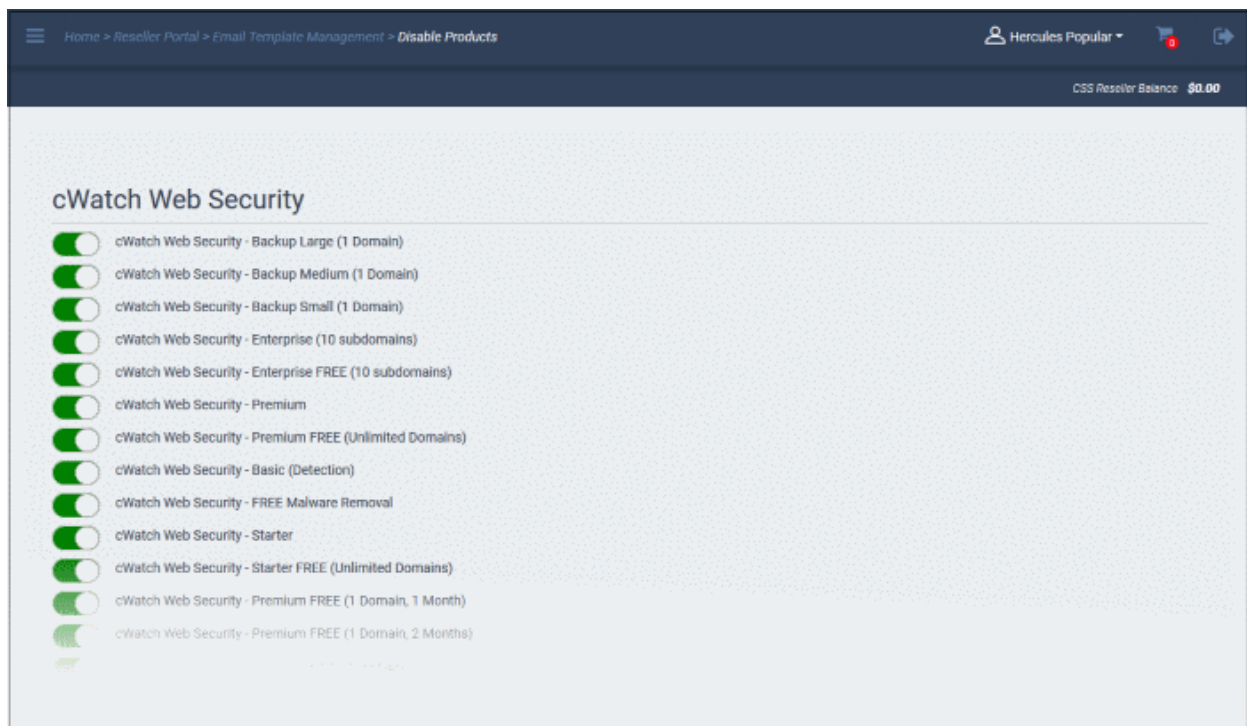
Home > Reseller Portal > Email Template Management > Disable Products

Hercules Popular

0

CSS Reseller Balance $0.00

cWatch Web Security

cWatch Web Security - Backup Large (1 Domain)

cWatch Web Security - Backup Medium (1 Domain)

cWatch Web Security - Backup Small (1 Domain)

cWatch Web Security - Enterprise (10 subdomains)

cWatch Web Security - Enterprise FREE (10 subdomains)

cWatch Web Security - Premium

cWatch Web Security - Premium FREE (Unlimited Domains)

cWatch Web Security - Basic (Detection)

cWatch Web Security - FREE Malware Removal

cWatch Web Security - Starter

cWatch Web Security - Starter FREE (Unlimited Domains)

cWatch Web Security - Premium FREE (1 Domain, 1 Month)

cWatch Web Security - Premium FREE (1 Domain, 2 Months)

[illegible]